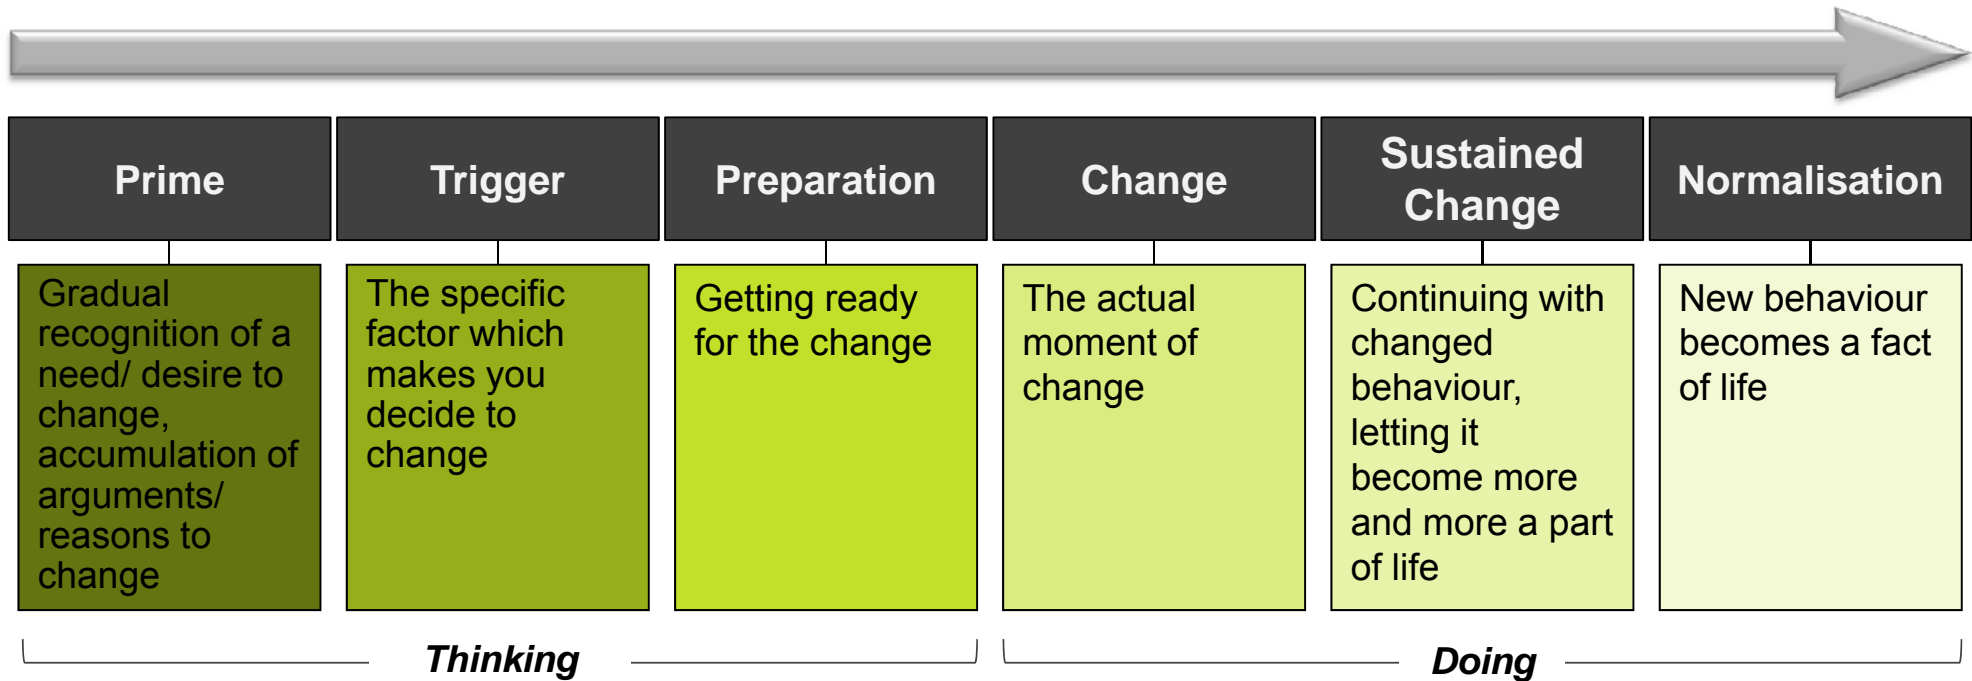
Prime

Gradual recognition of a need/ desire to change, accumulation of arguments/ reasons to change

Trigger

The specific factor which makes you decide to change

Preparation

Getting ready for the change

Change

The actual moment of change

Sustained Change

Continuing with changed behaviour, letting it become more and more a part of life

Normalisation

New behaviour becomes a fact of life

Thinking

Doing